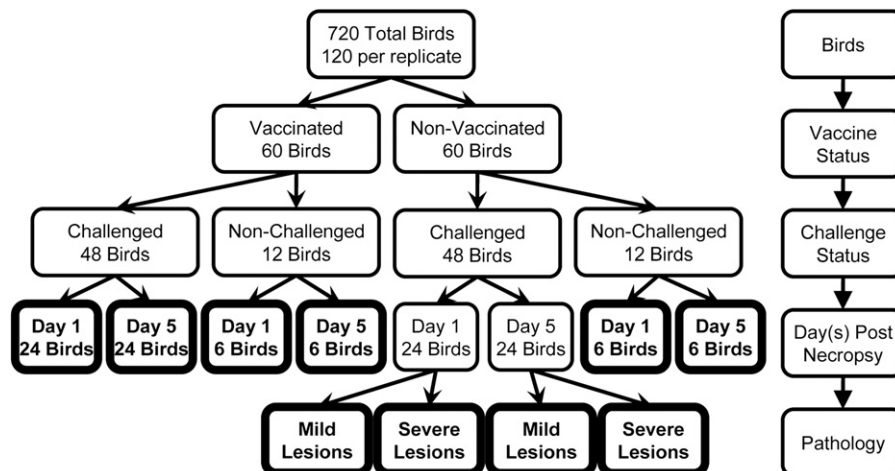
720 Total Birds
120 per replicate

Vaccinated
60 Birds

Non-Vaccinated
60 Birds

Challenged
48 Birds

Non-Challenged
12 Birds

Challenged
48 Birds

Non-Challenged
12 Birds

Day 1
24 Birds

Day 5
24 Birds

Day 1
6 Birds

Day 5
6 Birds

Day 1
24 Birds

Day 5
24 Birds

Day 1
6 Birds

Day 5
6 Birds

Mild
Lesions

Severe
Lesions

Mild
Lesions

Severe
Lesions

Birds

Vaccine
Status

Challenge
Status

Day(s) Post
Necropsy

Pathology